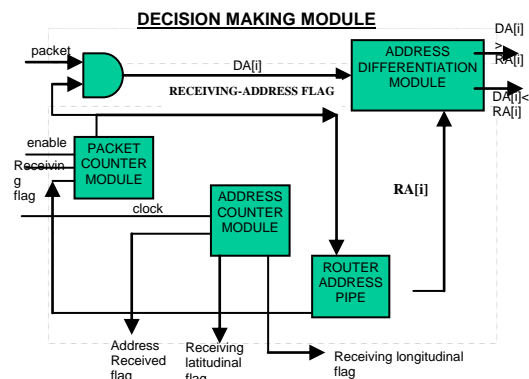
DECISION MAKING MODULE

packet

DA[i]

ADDRESS DIFFERENTIATION MODULE

DA[i] > RA[i]

DA[i]< RA[i]

RECEIVING-ADDRESS FLAG

enable

Receiving flag

PACKET COUNTER MODULE

clock

ADDRESS COUNTER MODULE

RA[i]

ROUTER ADDRESS PIPE

Address Received flag

Receiving latitudinal flag

Receiving longitudinal flag